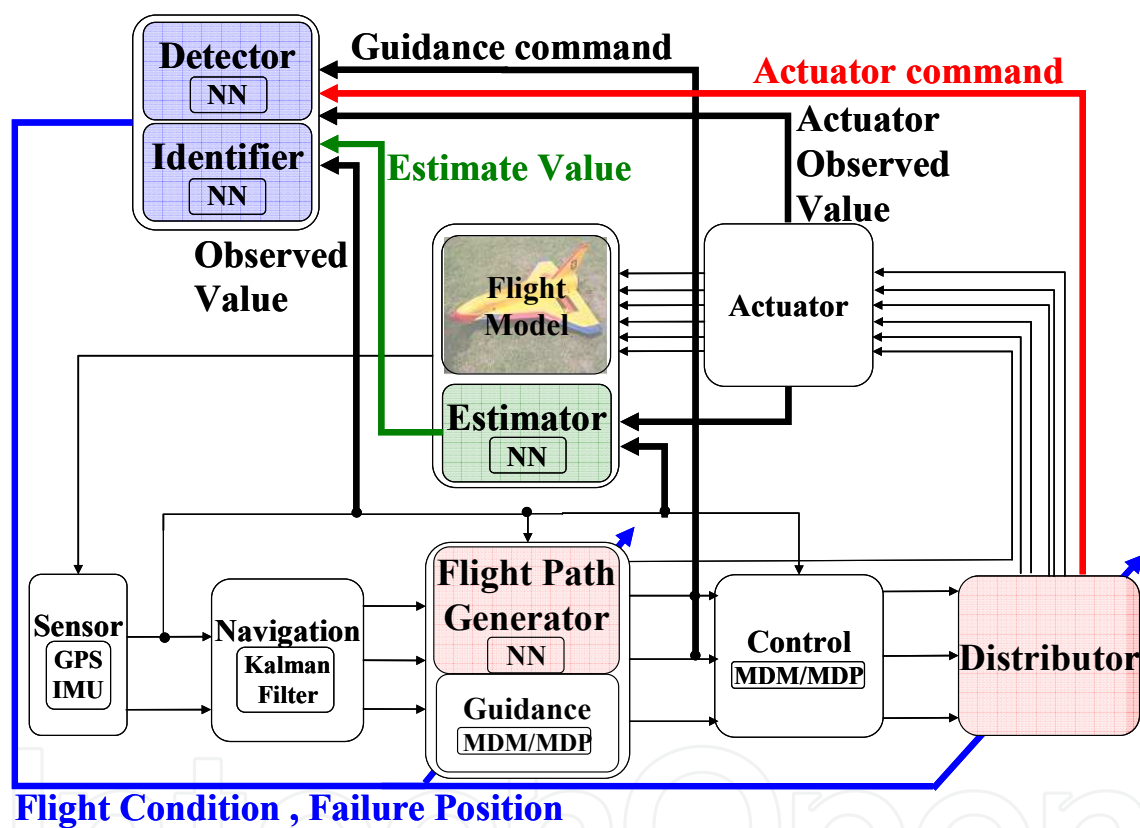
Detector
NN
Identifier
NN
Guidance command
Actuator command
Actuator Observed Value
Estimate Value
Observed Value
Flight Model
Actuator
Estimator
NN
Sensor
GPS
IMU
Navigation
Kalman Filter
Flight Path Generator
NN
Guidance
MDM/MDP
Control
MDM/MDP
Distributor
Flight Condition , Failure Position